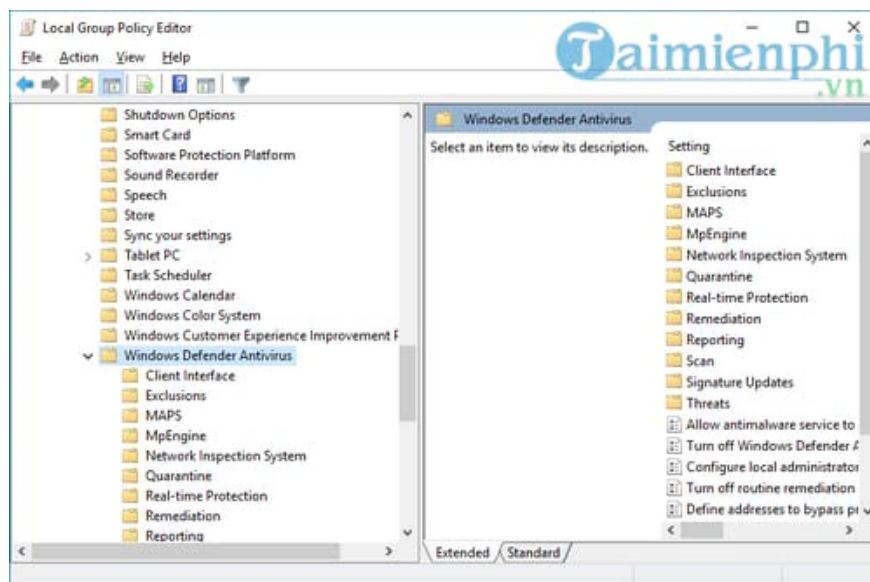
Local Group Policy Editor

File Action View Help

Taimienphi
.vn

Shutdown Options
Smart Card
Software Protection Platform
Sound Recorder
Speech
Store
Sync your settings
Tablet PC
Task Scheduler
Windows Calendar
Windows Color System
Windows Customer Experience Improvement F
Windows Defender Antivirus
Client Interface
Exclusions
MAPS
MpEngine
Network Inspection System
Quarantine
Real-time Protection
Remediation
Reporting

Windows Defender Antivirus

Select an item to view its description.

Setting
Client Interface
Exclusions
MAPS
MpEngine
Network Inspection System
Quarantine
Real-time Protection
Remediation
Reporting
Scan
Signature Updates
Threats
Allow antimalware service to
Turn off Windows Defender A
Configure local administrator
Turn off routine remediation
Define addresses to bypass p

Extended Standard